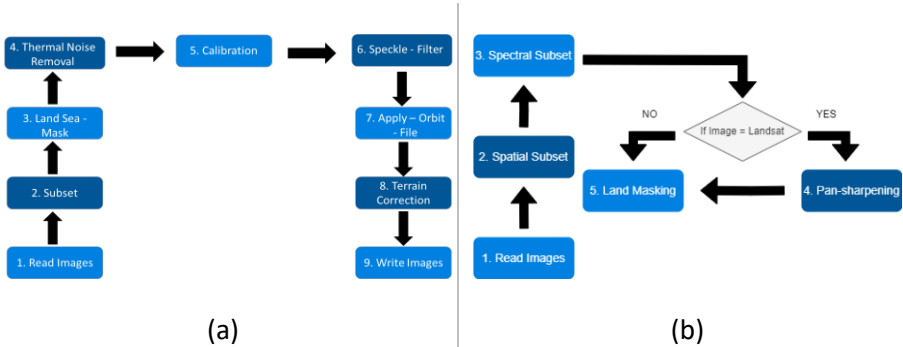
4. Thermal Noise Removal

5. Calibration

6. Speckle - Filter

3. Land Sea - Mask

7. Apply – Orbit - File

2. Subset

8. Terrain Correction

1. Read Images

9. Write Images

(a)

3. Spectral Subset

NO

YES

If Image = Landsat

2. Spatial Subset

5. Land Masking

4. Pan-sharpening

1. Read Images

(b)